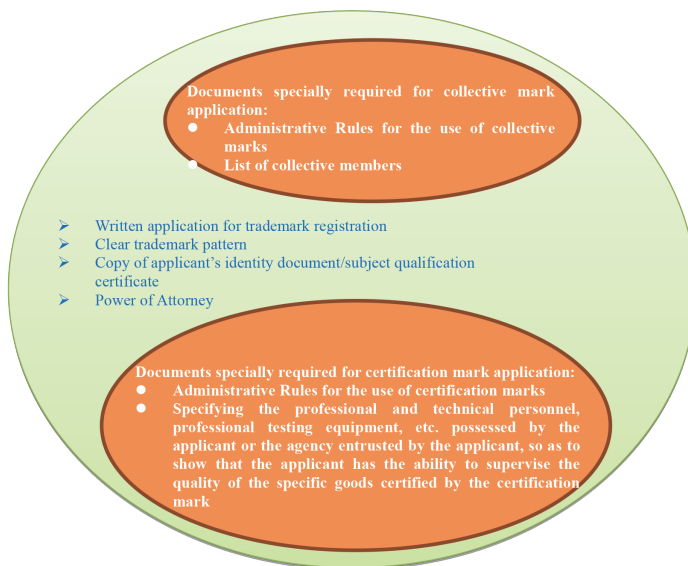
Documents specially required for collective mark application:
- Administrative Rules for the use of collective marks
- List of collective members

- Written application for trademark registration
- Clear trademark pattern
- Copy of applicant’s identity document/subject qualification certificate
- Power of Attorney

Documents specially required for certification mark application:
- Administrative Rules for the use of certification marks
- Specifying the professional and technical personnel, professional testing equipment, etc. possessed by the applicant or the agency entrusted by the applicant, so as to show that the applicant has the ability to supervise the quality of the specific goods certified by the certification mark